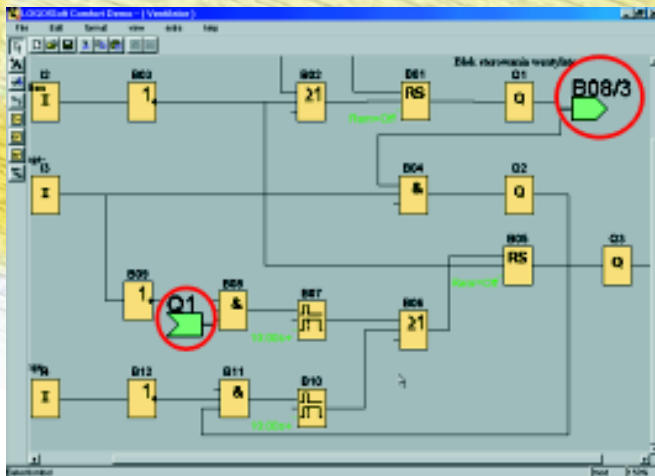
LOGO!Soft Comfort Demo - [ Ventilator ]
File Edit Format view extra help

Blok sterowania wentylac

I2
B03
1
B02
≥1
B01
RS
Rem=Off
Q1
Q
B08/3

I3
B04
&
Q2
Q

B05
RS
Rem=Off
Q3
Q

B09
1
Q1
B06
&
B07
B08
≥1

I4
B12
1
B11
&
B10

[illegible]
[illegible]
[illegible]
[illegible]